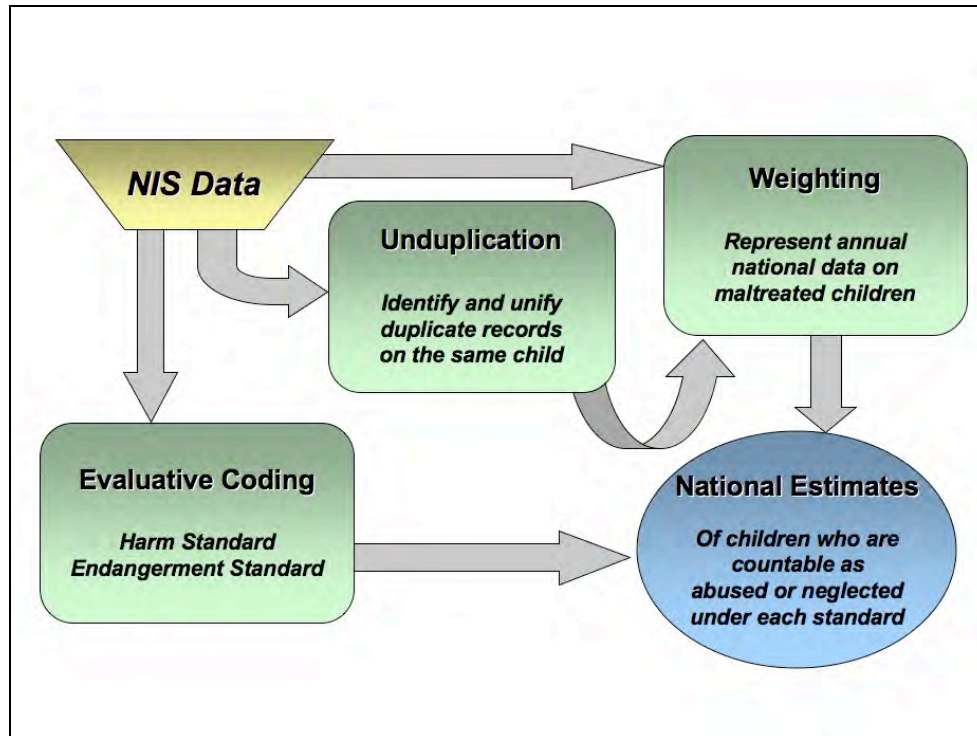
NIS Data

Weighting

Represent annual national data on maltreated children

Unduplication

Identify and unify duplicate records on the same child

Evaluative Coding

Harm Standard
Endangerment Standard

National Estimates

Of children who are countable as abused or neglected under each standard